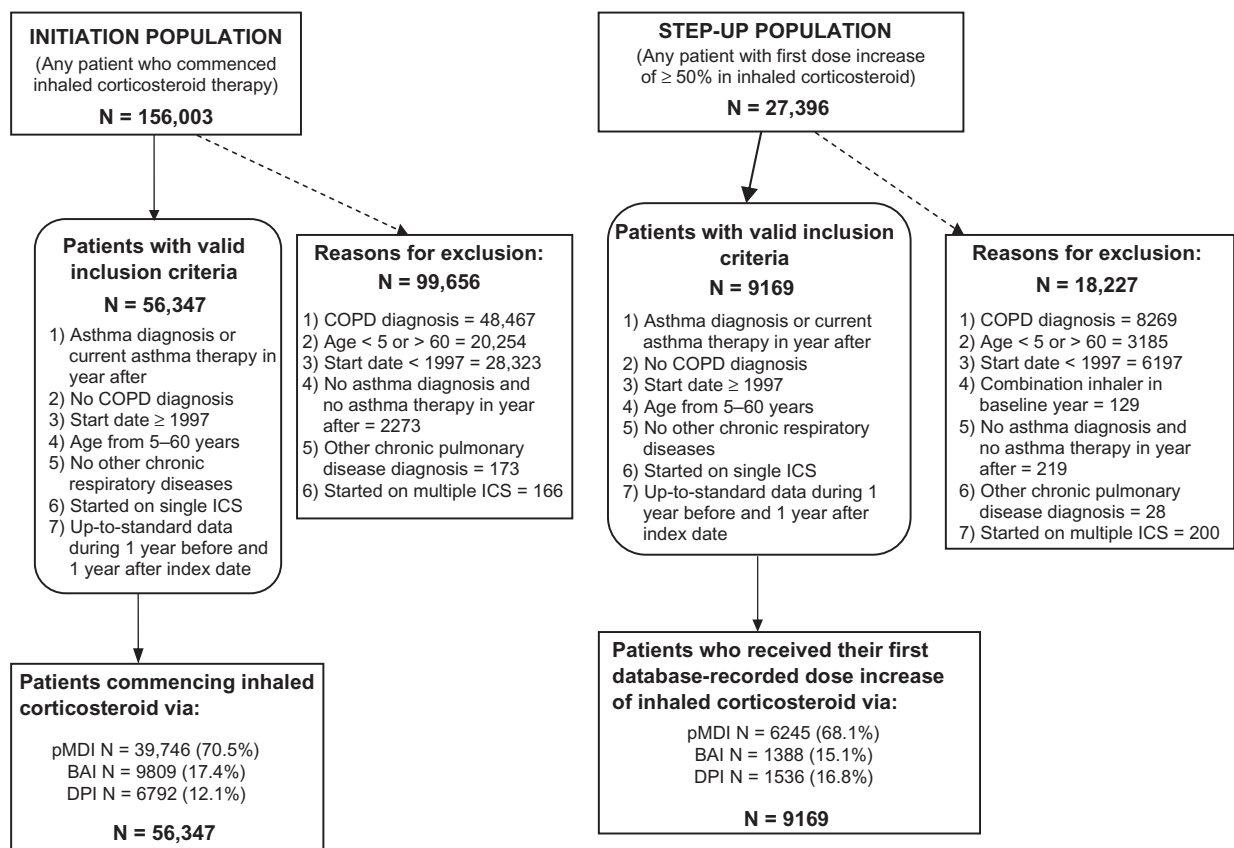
INITIATION POPULATION
(Any patient who commenced inhaled corticosteroid therapy)
N = 156,003

Patients with valid inclusion criteria
N = 56,347
1) Asthma diagnosis or current asthma therapy in year after
2) No COPD diagnosis
3) Start date ≥ 1997
4) Age from 5–60 years
5) No other chronic respiratory diseases
6) Started on single ICS
7) Up-to-standard data during 1 year before and 1 year after index date

Reasons for exclusion:
N = 99,656
1) COPD diagnosis = 48,467
2) Age < 5 or > 60 = 20,254
3) Start date < 1997 = 28,323
4) No asthma diagnosis and no asthma therapy in year after = 2273
5) Other chronic pulmonary disease diagnosis = 173
6) Started on multiple ICS = 166

Patients commencing inhaled corticosteroid via:
pMDI N = 39,746 (70.5%)
BAI N = 9809 (17.4%)
DPI N = 6792 (12.1%)
N = 56,347

STEP-UP POPULATION
(Any patient with first dose increase of ≥ 50% in inhaled corticosteroid)
N = 27,396

Patients with valid inclusion criteria
N = 9169
1) Asthma diagnosis or current asthma therapy in year after
2) No COPD diagnosis
3) Start date ≥ 1997
4) Age from 5–60 years
5) No other chronic respiratory diseases
6) Started on single ICS
7) Up-to-standard data during 1 year before and 1 year after index date

Reasons for exclusion:
N = 18,227
1) COPD diagnosis = 8269
2) Age < 5 or > 60 = 3185
3) Start date < 1997 = 6197
4) Combination inhaler in baseline year = 129
5) No asthma diagnosis and no asthma therapy in year after = 219
6) Other chronic pulmonary disease diagnosis = 28
7) Started on multiple ICS = 200

Patients who received their first database-recorded dose increase of inhaled corticosteroid via:
pMDI N = 6245 (68.1%)
BAI N = 1388 (15.1%)
DPI N = 1536 (16.8%)
N = 9169